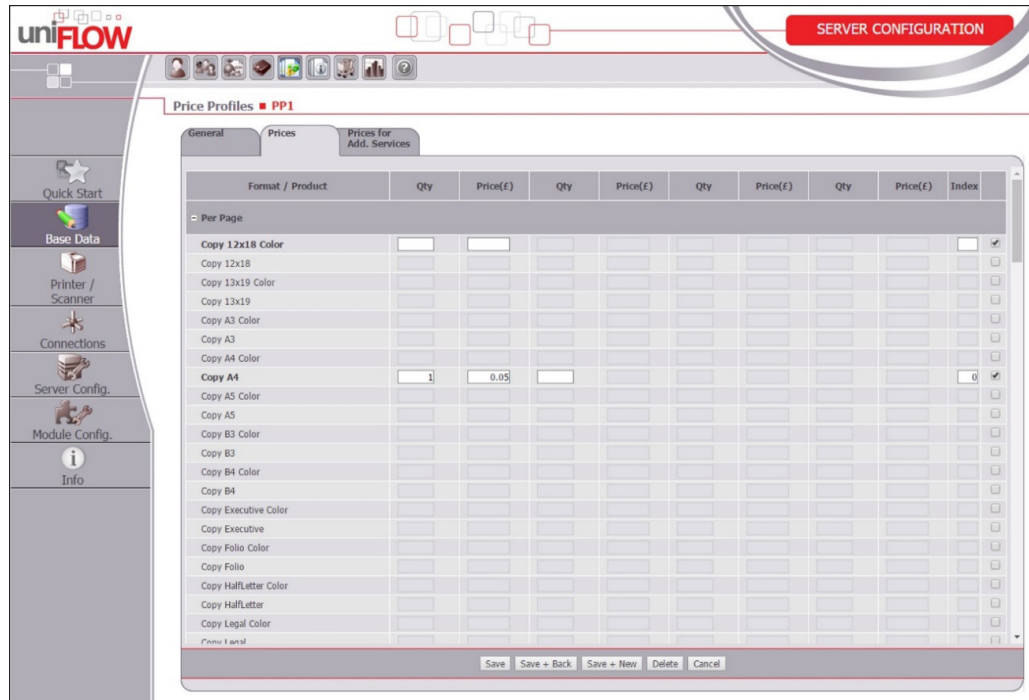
uniFLOW

SERVER CONFIGURATION

Quick Start
Base Data
Printer / Scanner
Connections
Server Config.
Module Config.
Info

Price Profiles ■ PP1

General | Prices | Prices for Add. Services

| Format / Product | Qty | Price(£) | Qty | Price(£) | Qty | Price(£) | Qty | Price(£) | Index | |
|---|---|---|---|---|---|---|---|---|---|---|
| Per Page | | | | | | | | | | |
| Copy 12x18 Color | | | | | | | | | | ✔ |
| Copy 12x18 | | | | | | | | | | |
| Copy 13x19 Color | | | | | | | | | | |
| Copy 13x19 | | | | | | | | | | |
| Copy A3 Color | | | | | | | | | | |
| Copy A3 | | | | | | | | | | |
| Copy A4 Color | | | | | | | | | | |
| Copy A4 | 1 | 0.05 | | | | | | | 0 | ✔ |
| Copy A5 Color | | | | | | | | | | |
| Copy A5 | | | | | | | | | | |
| Copy B3 Color | | | | | | | | | | |
| Copy B3 | | | | | | | | | | |
| Copy B4 Color | | | | | | | | | | |
| Copy B4 | | | | | | | | | | |
| Copy Executive Color | | | | | | | | | | |
| Copy Executive | | | | | | | | | | |
| Copy Folio Color | | | | | | | | | | |
| Copy Folio | | | | | | | | | | |
| Copy HalfLetter Color | | | | | | | | | | |
| Copy HalfLetter | | | | | | | | | | |
| Copy Legal Color | | | | | | | | | | |
| Copy Legal | | | | | | | | | | |

Save | Save + Back | Save + New | Delete | Cancel